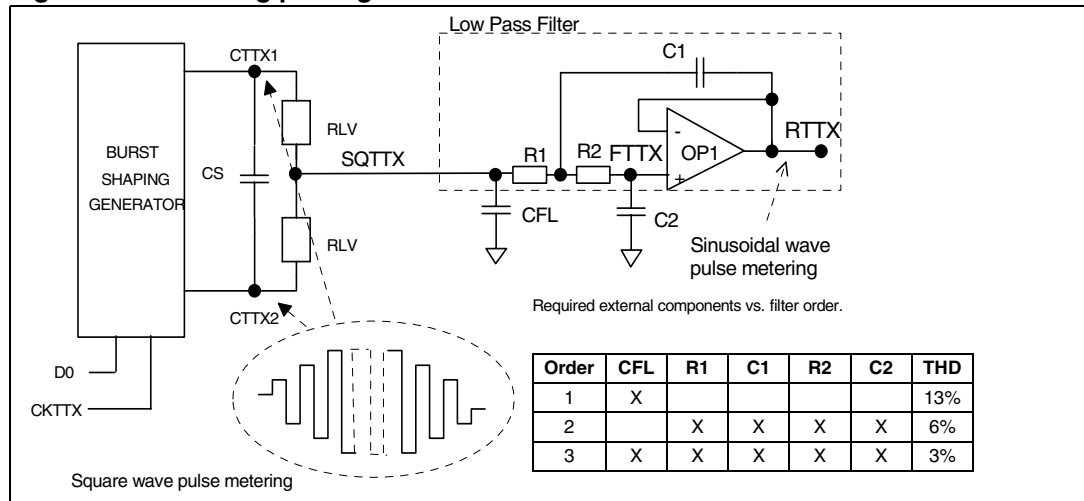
Low Pass Filter

C1

CTTX1

RLV

BURST SHAPING GENERATOR

CS

SQTTX

R1

R2

FTTX

OP1

RTTX

CFL

C2

RLV

Sinusoidal wave pulse metering

CTTX2

Required external components vs. filter order.

D0

CKTTX

| Order | CFL | R1 | C1 | R2 | C2 | THD |
|---|---|---|---|---|---|---|
| 1 | X | | | | | 13% |
| 2 | | X | X | X | X | 6% |
| 3 | X | X | X | X | X | 3% |

Square wave pulse metering